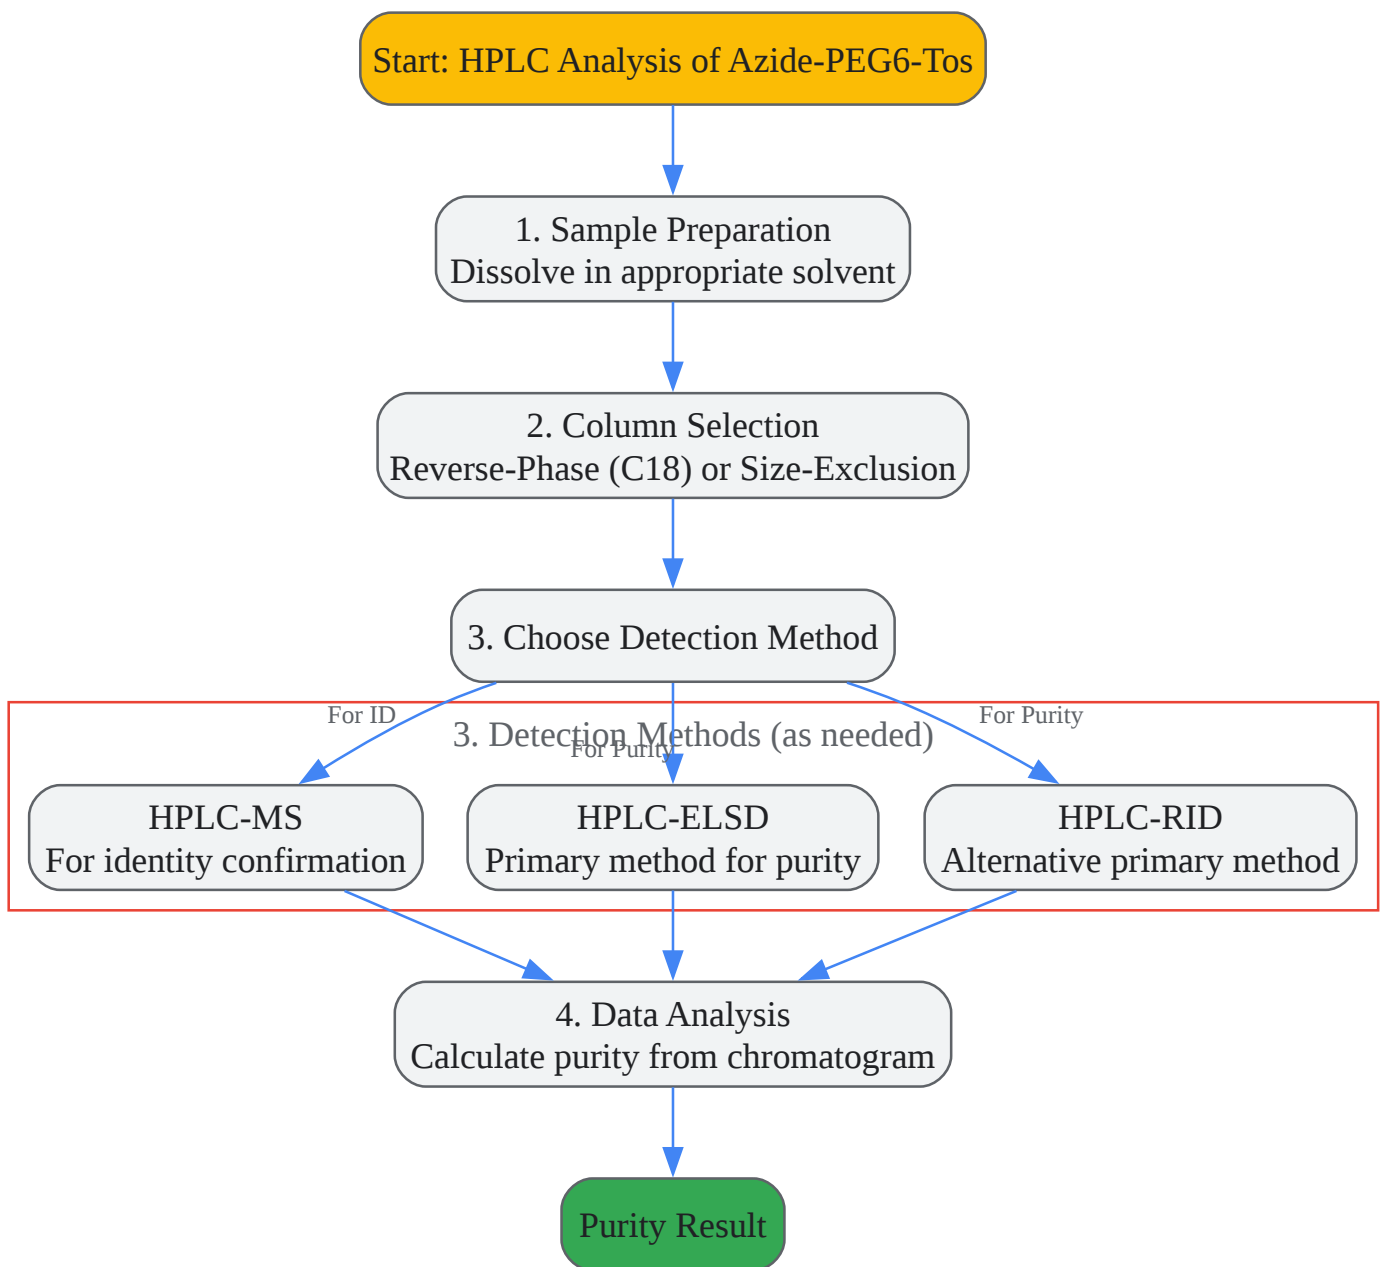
Start: HPLC Analysis of Azide-PEG6-Tos

1. Sample Preparation
Dissolve in appropriate solvent

2. Column Selection
Reverse-Phase (C18) or Size-Exclusion

3. Choose Detection Method

3. Detection Methods (as needed)

For ID

For Purity

For Purity

HPLC-MS
For identity confirmation

HPLC-ELSD
Primary method for purity

HPLC-RID
Alternative primary method

4. Data Analysis
Calculate purity from chromatogram

Purity Result